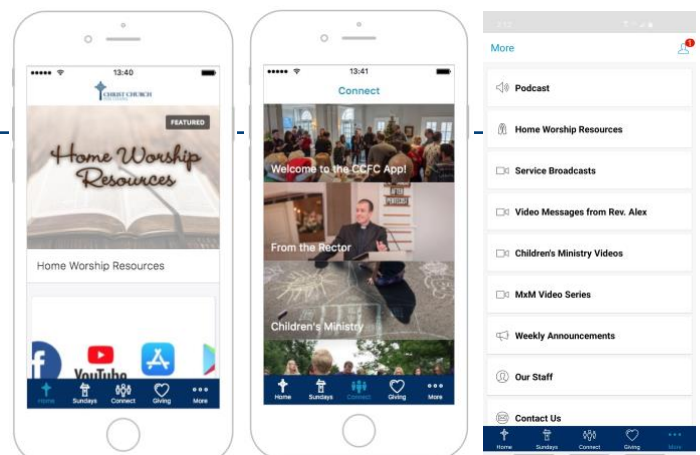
13:40
CHRIST CHURCH
FEATURED
Home Worship Resources
Home Worship Resources
YouTube
Home Sundays Connect Giving More

13:41
Connect
Welcome to the CCFC App!
From the Rector
Children's Ministry
Home Sundays Connect Giving More

More
1
Podcast
Home Worship Resources
Service Broadcasts
Video Messages from Rev. Alex
Children's Ministry Videos
MxM Video Series
Weekly Announcements
Our Staff
Contact Us
Home Sundays Connect Giving More